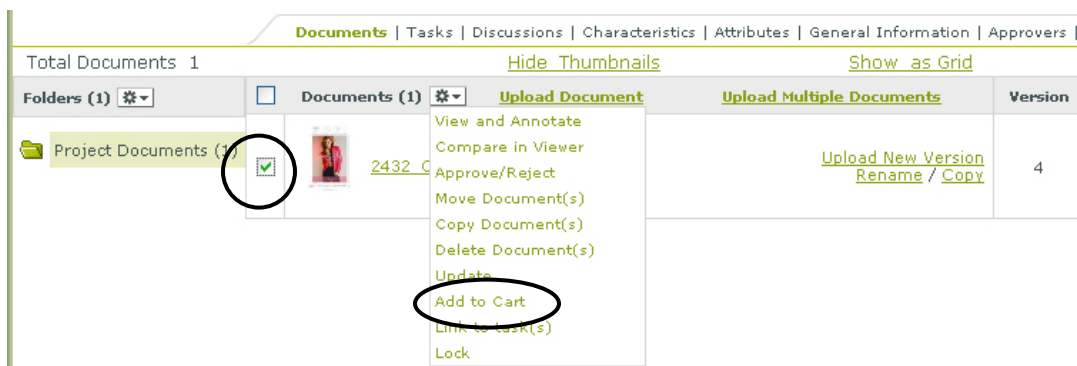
Documents | Tasks | Discussions | Characteristics | Attributes | General Information | Approvers |

Total Documents 1

Hide Thumbnails

Show as Grid

Folders (1)

Documents (1)

Upload Document

Upload Multiple Documents

Version

Project Documents (1)

2432_C

View and Annotate
Compare in Viewer
Approve/Reject
Move Document(s)
Copy Document(s)
Delete Document(s)
Update
Add to Cart
Link to task(s)
Lock

Upload New Version
Rename / Copy

4